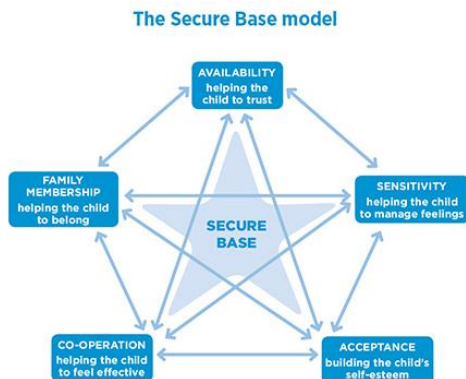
The Secure Base model

AVAILABILITY
helping the child to trust

FAMILY MEMBERSHIP
helping the child to belong

SENSITIVITY
helping the child to manage feelings

SECURE BASE

CO-OPERATION
helping the child to feel effective

ACCEPTANCE
building the child's self-esteem